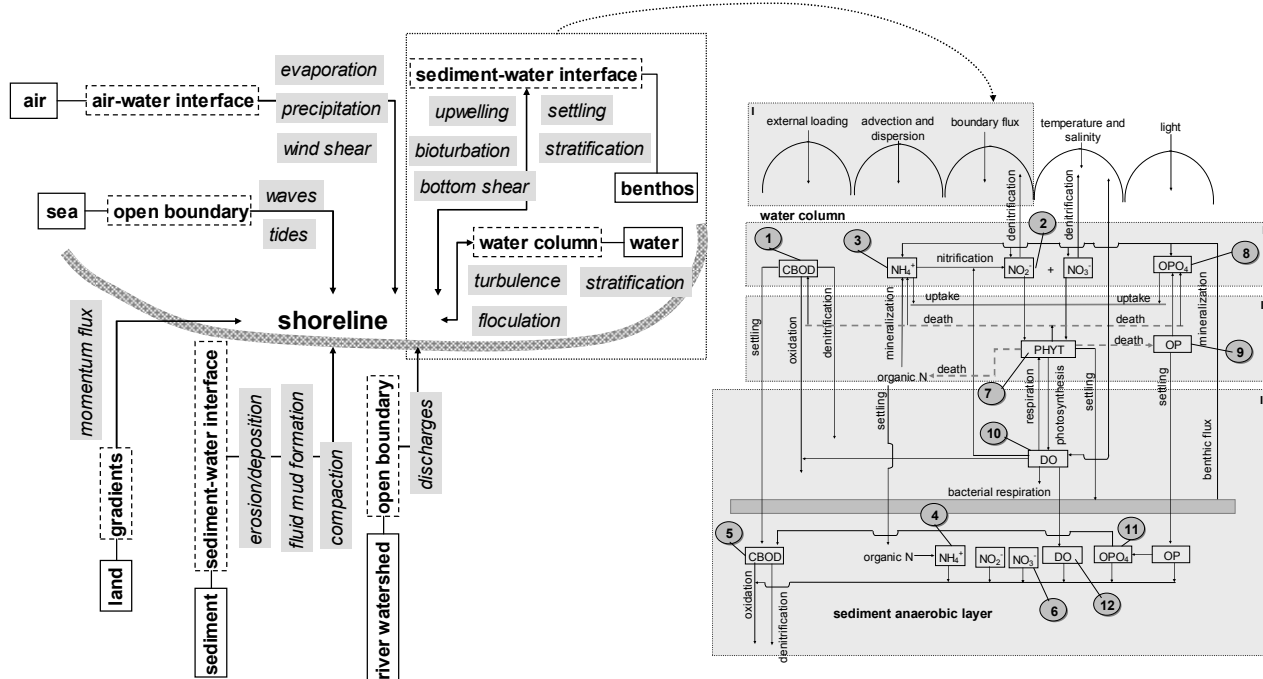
air
air-water interface
evaporation
precipitation
wind shear
sea
open boundary
waves
tides
sediment-water interface
upwelling
settling
bioturbation
stratification
bottom shear
benthos
water column
water
turbulence
stratification
floculation
shoreline
momentum flux
gradients
land
sediment-water interface
sediment
erosion/deposition
fluid mud formation
compaction
open boundary
river watershed
discharges

external loading
advection and dispersion
boundary flux
temperature and salinity
light
water column
1
CBOD
3
$NH_4^+$
nitrification
2
$NO_2$
+
$NO_3$
denitrification
denitrification
$OPO_4$
8
uptake
uptake
death
death
settling
oxidation
denitrification
mineralization
mineralization
PHYT
death
OP
9
organic N
death
7
respiration
photosynthesis
settling
settling
settling
10
DO
benthic flux
bacterial respiration
4
5
11
CBOD
organic N
$NH_4^+$
$NO_2$
$NO_3$
DO
$OPO_4$
OP
6
12
oxidation
denitrification
sediment anaerobic layer